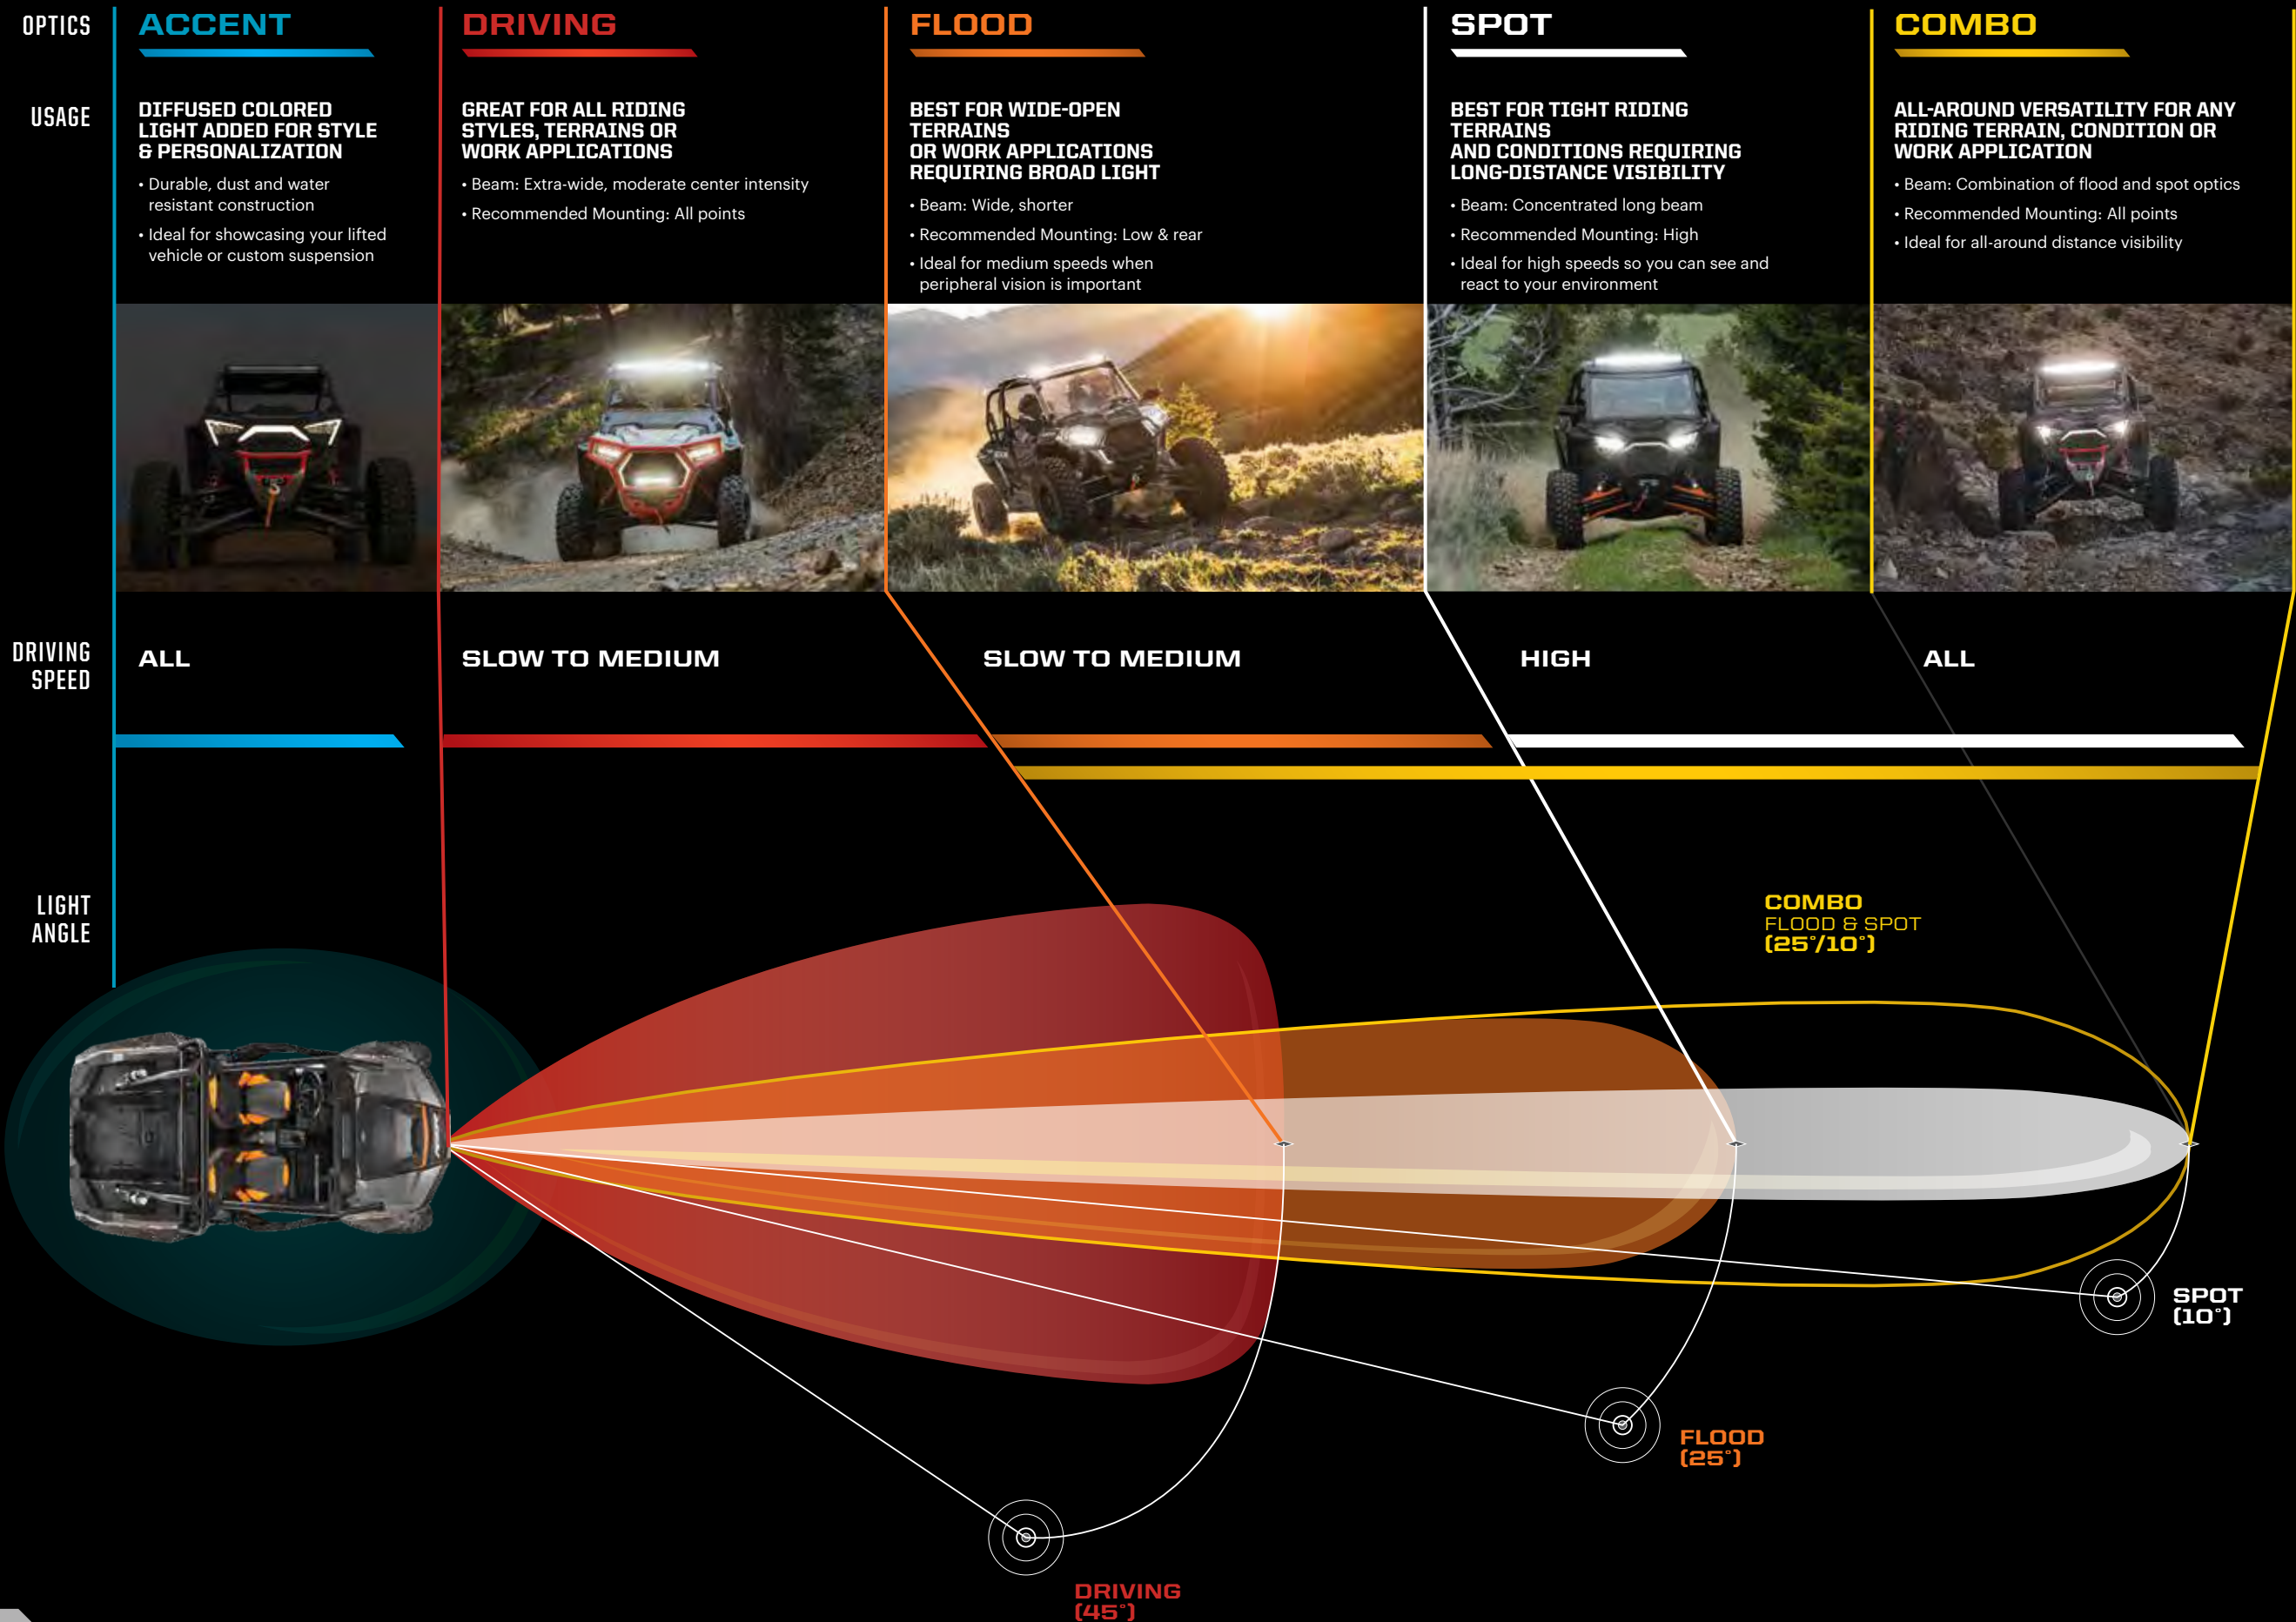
OPTICS

ACCENT

DRIVING

FLOOD

SPOT

COMBO

USAGE

DIFFUSED COLORED LIGHT ADDED FOR STYLE & PERSONALIZATION

• Durable, dust and water resistant construction

• Ideal for showcasing your lifted vehicle or custom suspension

GREAT FOR ALL RIDING STYLES, TERRAINS OR WORK APPLICATIONS

• Beam: Extra-wide, moderate center intensity

• Recommended Mounting: All points

BEST FOR WIDE-OPEN TERRAINS OR WORK APPLICATIONS REQUIRING BROAD LIGHT

• Beam: Wide, shorter

• Recommended Mounting: Low & rear

• Ideal for medium speeds when peripheral vision is important

BEST FOR TIGHT RIDING TERRAINS AND CONDITIONS REQUIRING LONG-DISTANCE VISIBILITY

• Beam: Concentrated long beam

• Recommended Mounting: High

• Ideal for high speeds so you can see and react to your environment

ALL-AROUND VERSATILITY FOR ANY RIDING TERRAIN, CONDITION OR WORK APPLICATION

• Beam: Combination of flood and spot optics

• Recommended Mounting: All points

• Ideal for all-around distance visibility

DRIVING SPEED

ALL

SLOW TO MEDIUM

SLOW TO MEDIUM

HIGH

ALL

LIGHT ANGLE

COMBO
FLOOD & SPOT
(25°/10°)

SPOT
(10°)

FLOOD
(25°)

DRIVING
(45°)